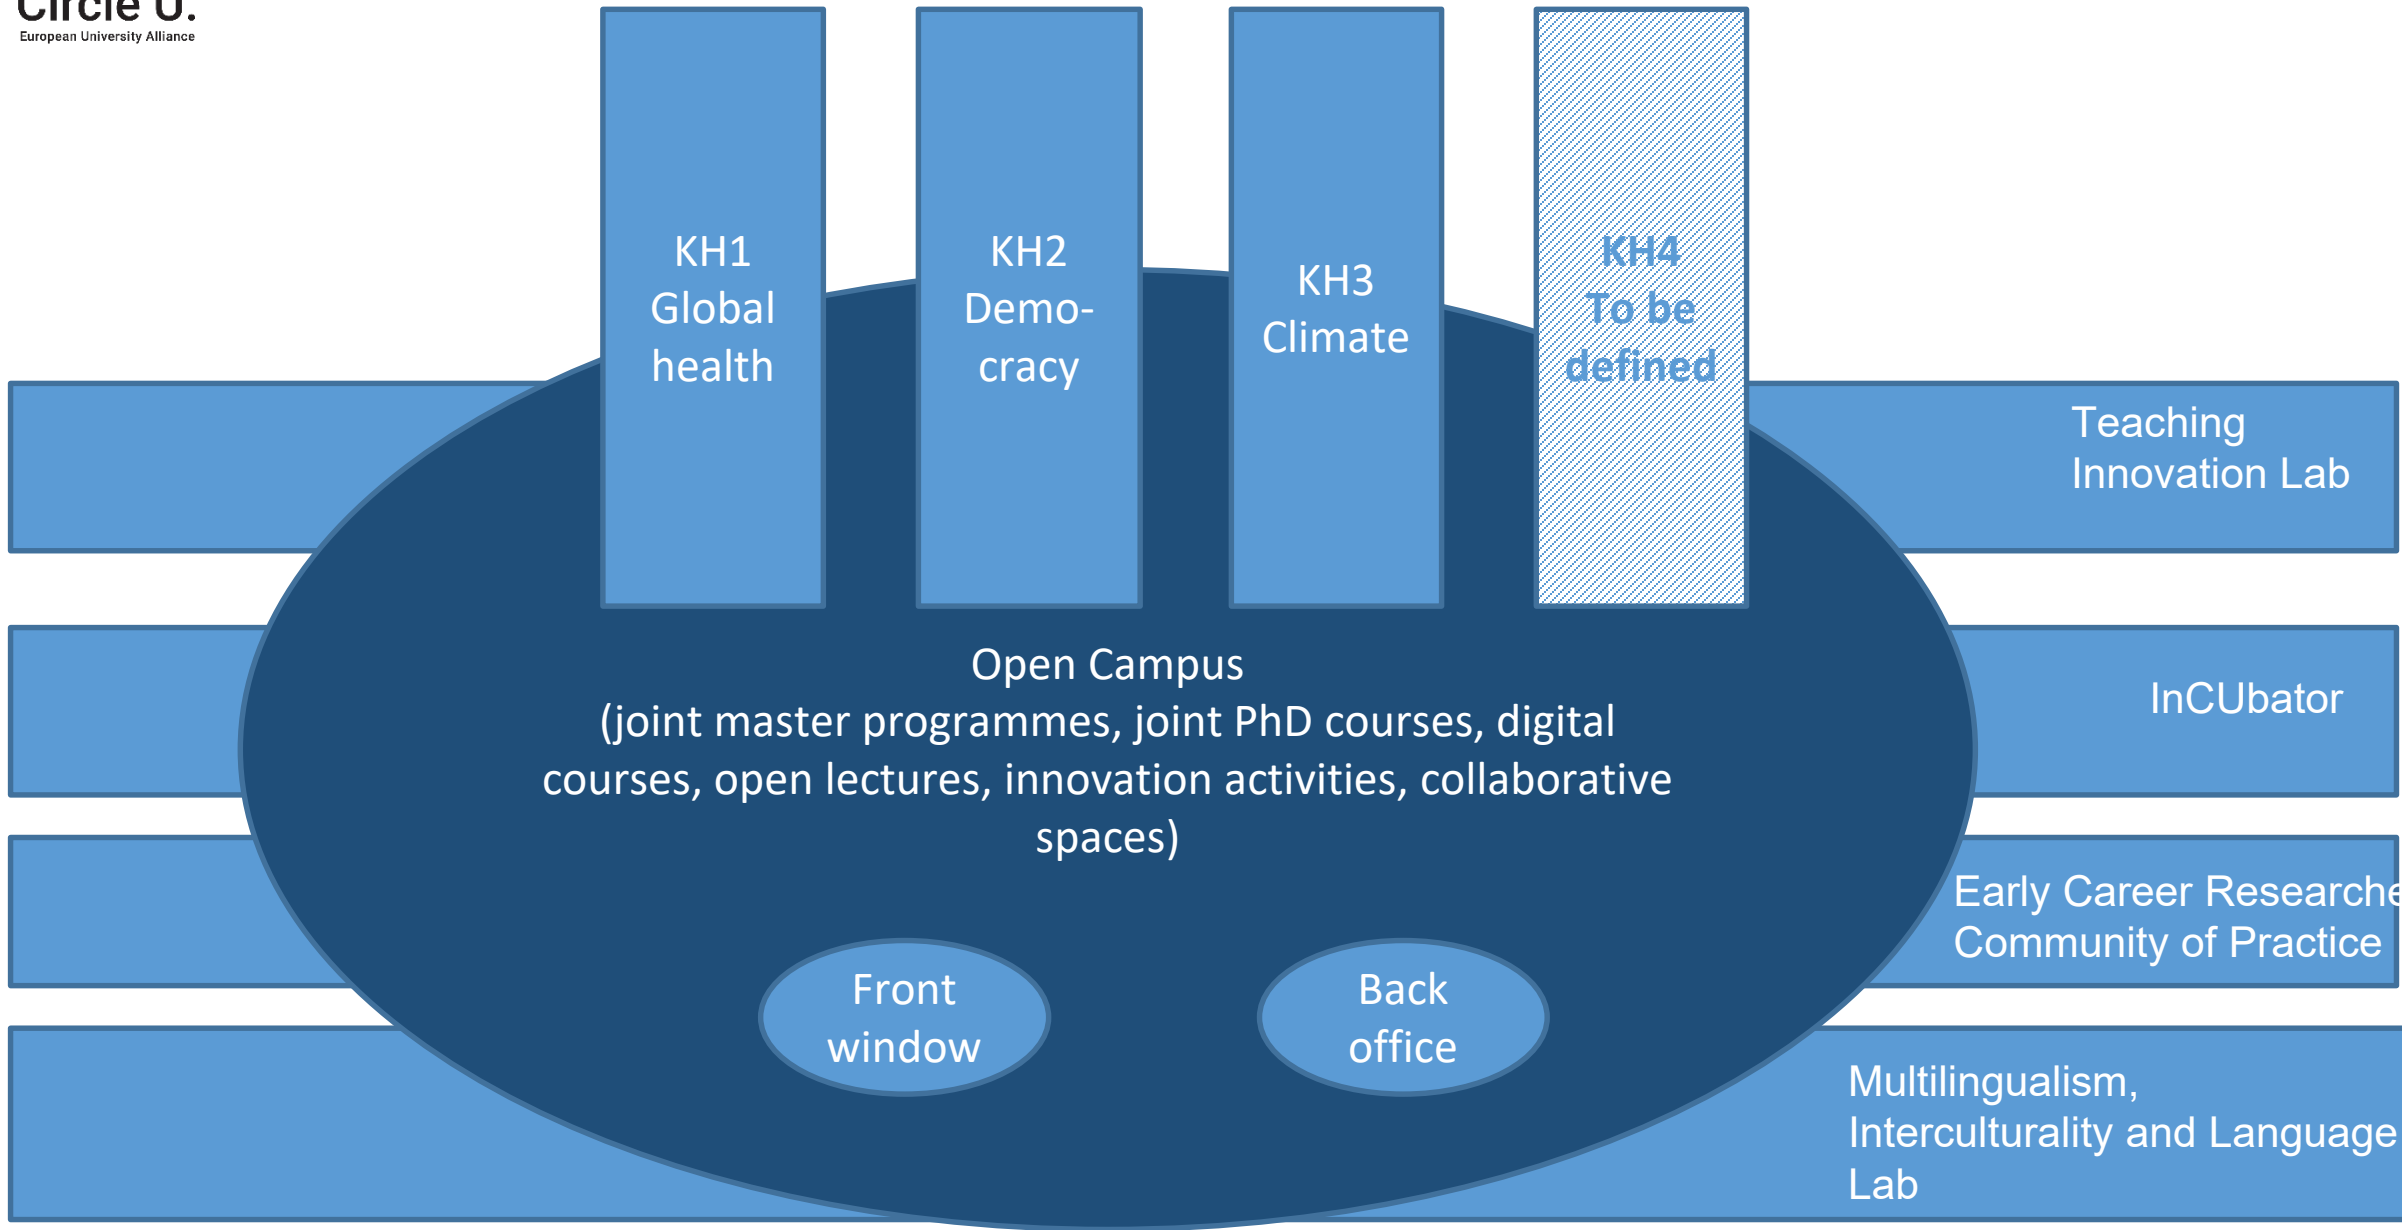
Circle U.
European University Alliance

KH1 Global health

KH2 Demo-cracy

KH3 Climate

KH4 To be defined

Teaching Innovation Lab

InCUbator

Early Career Researche
Community of Practice

Multilingualism, Interculturality and Language Lab

Open Campus
(joint master programmes, joint PhD courses, digital courses, open lectures, innovation activities, collaborative spaces)

Front window

Back office